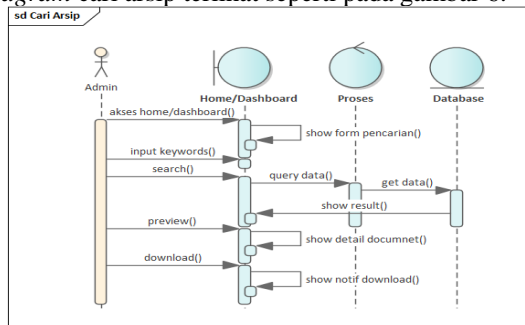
sd Cari Arsip

Admin

Home/Dashboard

Proses

Database

akses home/dashboard()

show form pencarian()

input keywords()

search()

query data()

get data()

show result()

preview()

show detail documnet()

download()

show notif download()